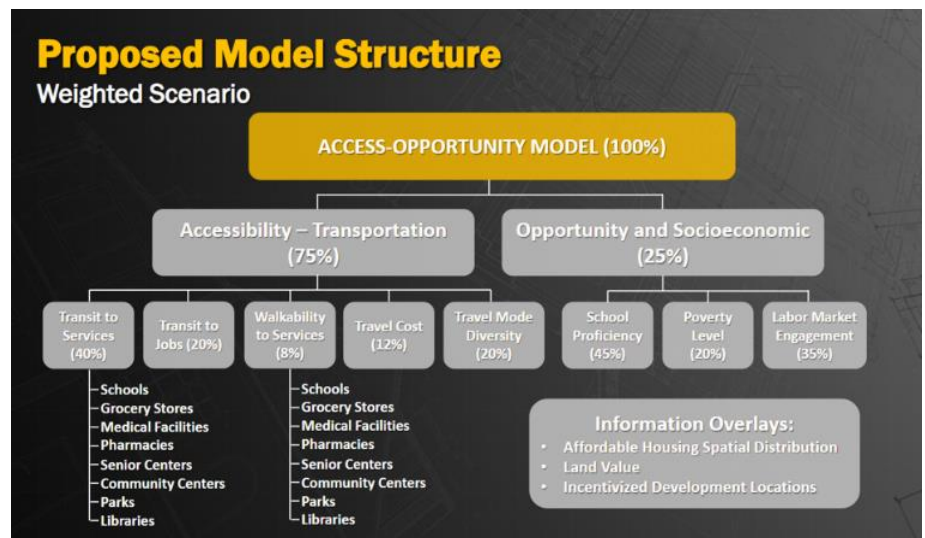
Proposed Model Structure
Weighted Scenario

ACCESS-OPPORTUNITY MODEL (100%)

Accessibility – Transportation (75%)

Opportunity and Socioeconomic (25%)

Transit to Services (40%)

Transit to Jobs (20%)

Walkability to Services (8%)

Travel Cost (12%)

Travel Mode Diversity (20%)

School Proficiency (45%)

Poverty Level (20%)

Labor Market Engagement (35%)

Schools
Grocery Stores
Medical Facilities
Pharmacies
Senior Centers
Community Centers
Parks
Libraries

Schools
Grocery Stores
Medical Facilities
Pharmacies
Senior Centers
Community Centers
Parks
Libraries

Information Overlays:
• Affordable Housing Spatial Distribution
• Land Value
• Incentivized Development Locations